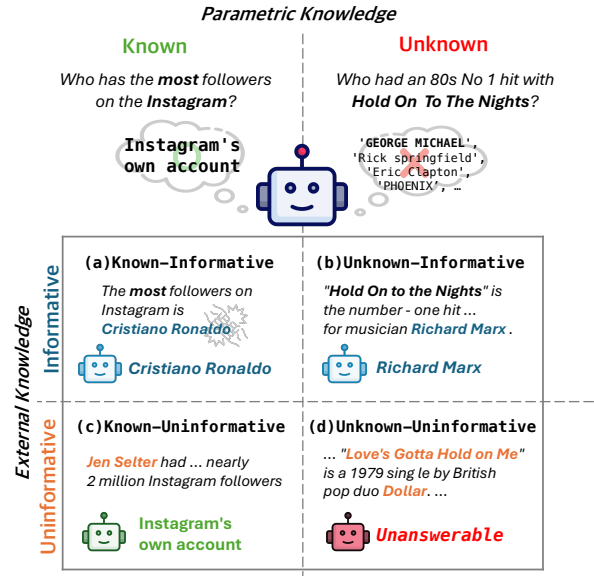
Parametric Knowledge

Known

Who has the most followers on the Instagram?

Instagram's own account

Unknown

Who had an 80s No 1 hit with Hold On To The Nights?

'GEORGE MICHAEL', 'Rick springfield', 'Eric Clapton', 'PHOENIX', …

External Knowledge

Informative

(a)Known-Informative

The most followers on Instagram is Cristiano Ronaldo

Cristiano Ronaldo

(b)Unknown-Informative

"Hold On to the Nights" is the number - one hit ... for musician Richard Marx .

Richard Marx

Uninformative

(c)Known-Uninformative

Jen Selter had ... nearly 2 million Instagram followers

Instagram's own account

(d)Unknown-Uninformative

... "Love's Gotta Hold on Me" is a 1979 sing le by British pop duo Dollar. ...

Unanswerable